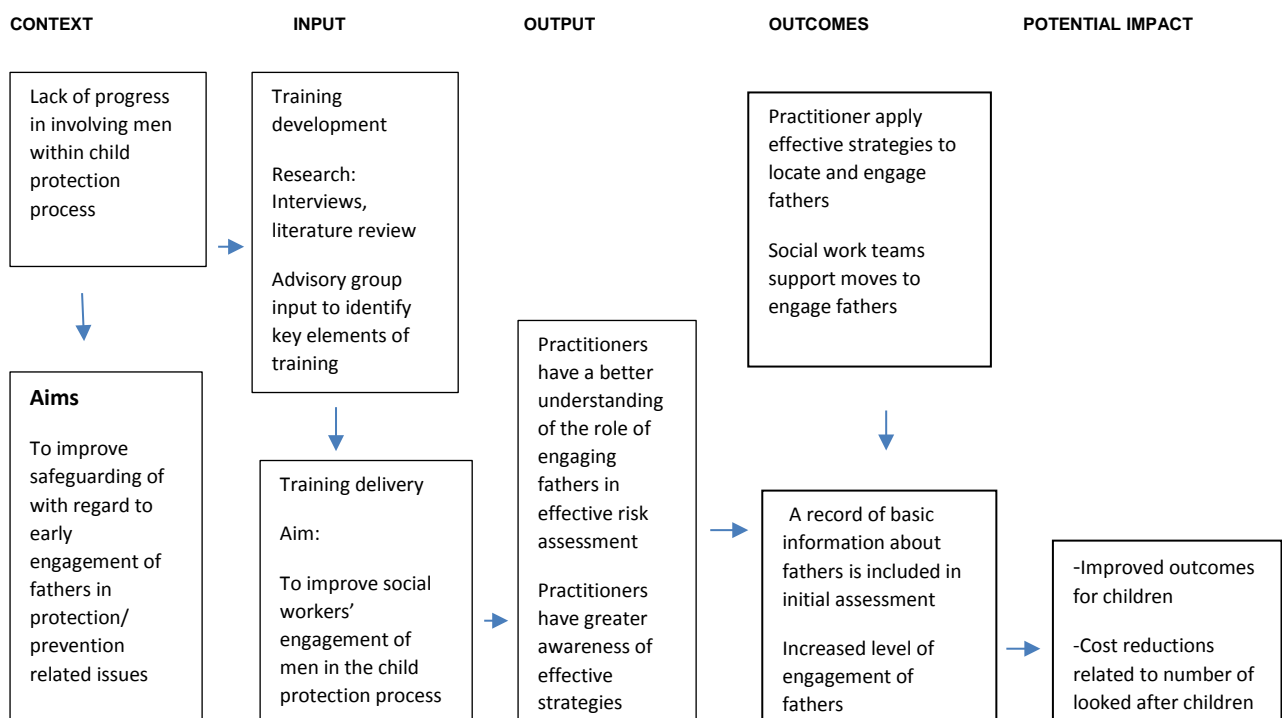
CONTEXT

Lack of progress in involving men within child protection process

Aims

To improve safeguarding of with regard to early engagement of fathers in protection/ prevention related issues

INPUT

Training development

Research: Interviews, literature review

Advisory group input to identify key elements of training

Training delivery

Aim:

To improve social workers' engagement of men in the child protection process

OUTPUT

Practitioners have a better understanding of the role of engaging fathers in effective risk assessment

Practitioners have greater awareness of effective strategies

OUTCOMES

Practitioner apply effective strategies to locate and engage fathers

Social work teams support moves to engage fathers

A record of basic information about fathers is included in initial assessment

Increased level of engagement of fathers

POTENTIAL IMPACT

-Improved outcomes for children

-Cost reductions related to number of looked after children